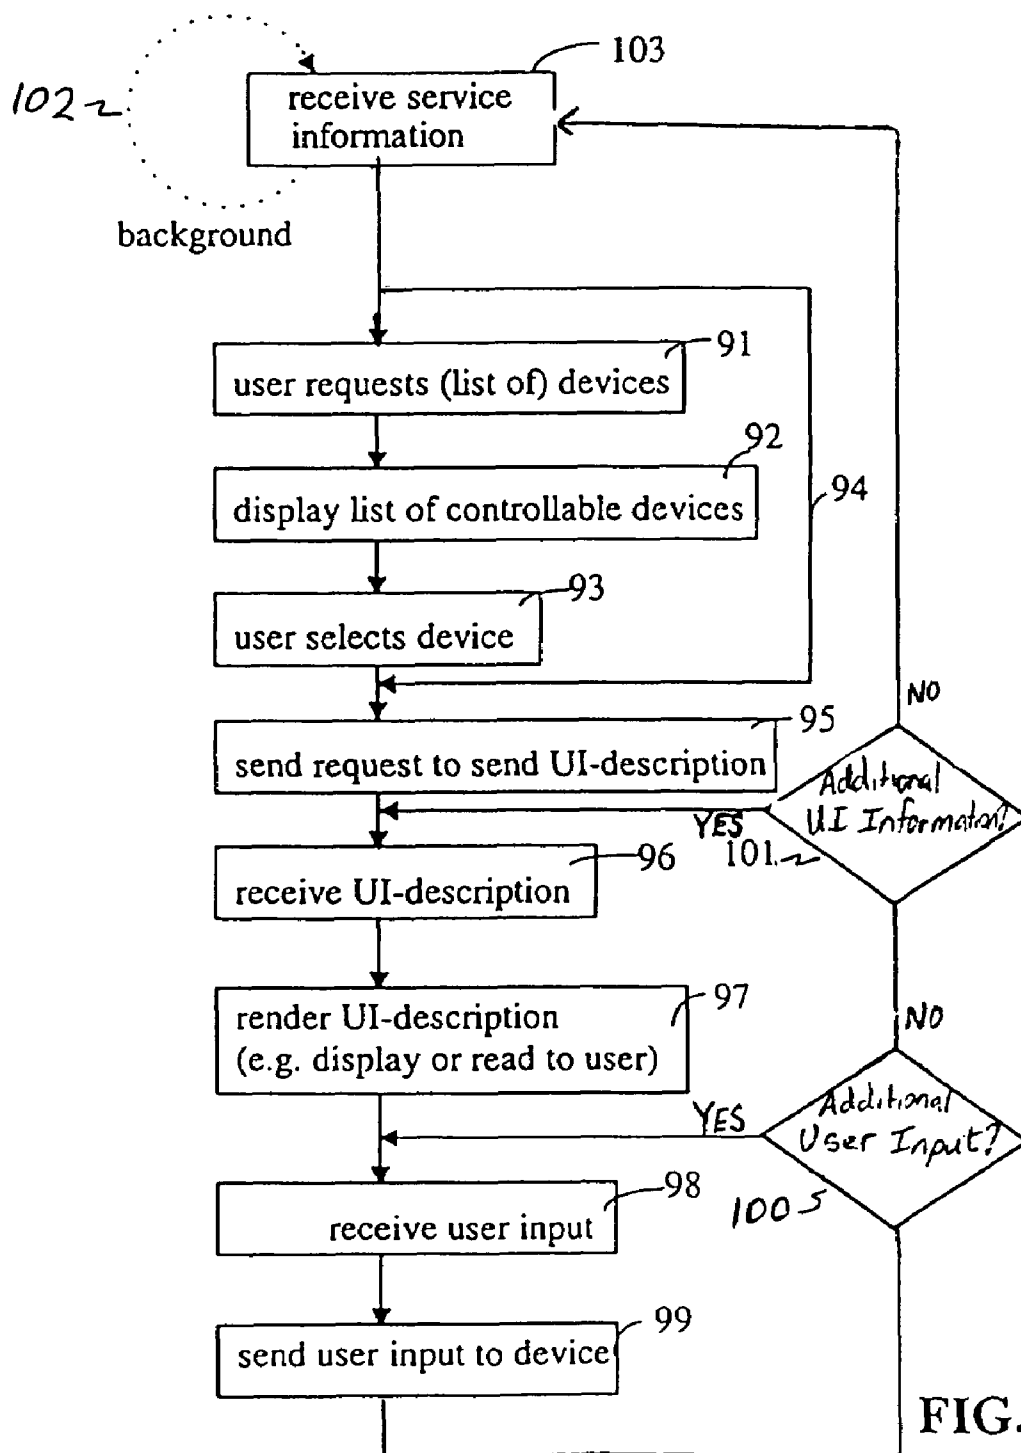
102
103
receive service information
background
91
user requests (list of) devices
92
display list of controllable devices
94
93
user selects device
NO
95
send request to send UI-description
Additional UI Information?
YES
101
96
receive UI-description
97
render UI-description (e.g. display or read to user)
NO
YES
Additional User Input?
98
100
receive user input
99
send user input to device
FIG.